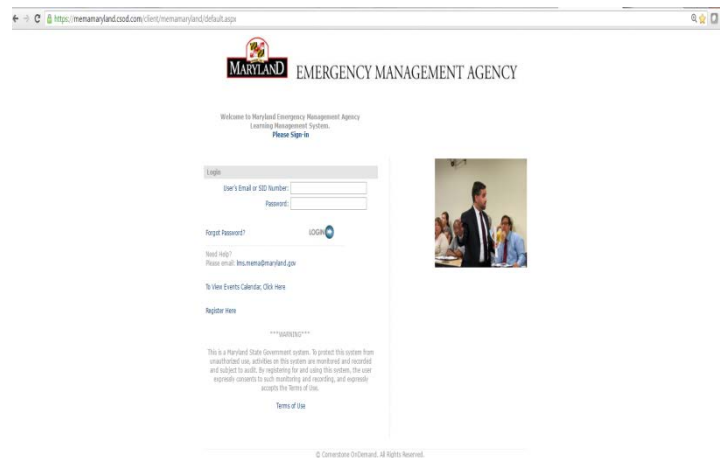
https://memamaryland.csod.com/client/memamaryland/default.aspx

MARYLAND EMERGENCY MANAGEMENT AGENCY

Welcome to Maryland Emergency Management Agency Learning Management System.
Please Sign-in

Login

User's Email or SID Number:

Password:

Forgot Password?

LOGIN

Need Help?
Please email: lms.mema@maryland.gov

To View Events Calendar, Click Here

Register Here

***WARNING***

This is a Maryland State Government system. To protect this system from unauthorized use, activities on this system are monitored and recorded and subject to audit. By registering for and using this system, the user expressly consents to such monitoring and recording, and expressly accepts the Terms of Use.

Terms of Use

© Cornerstone OnDemand. All Rights Reserved.